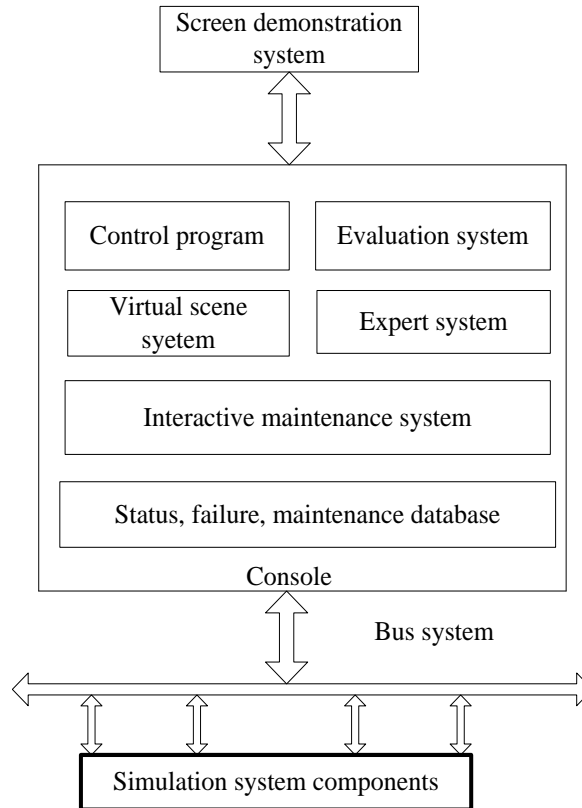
Screen demonstration system

Control program

Evaluation system

Virtual scene syetem

Expert system

Interactive maintenance system

Status, failure, maintenance database

Console

Bus system

Simulation system components